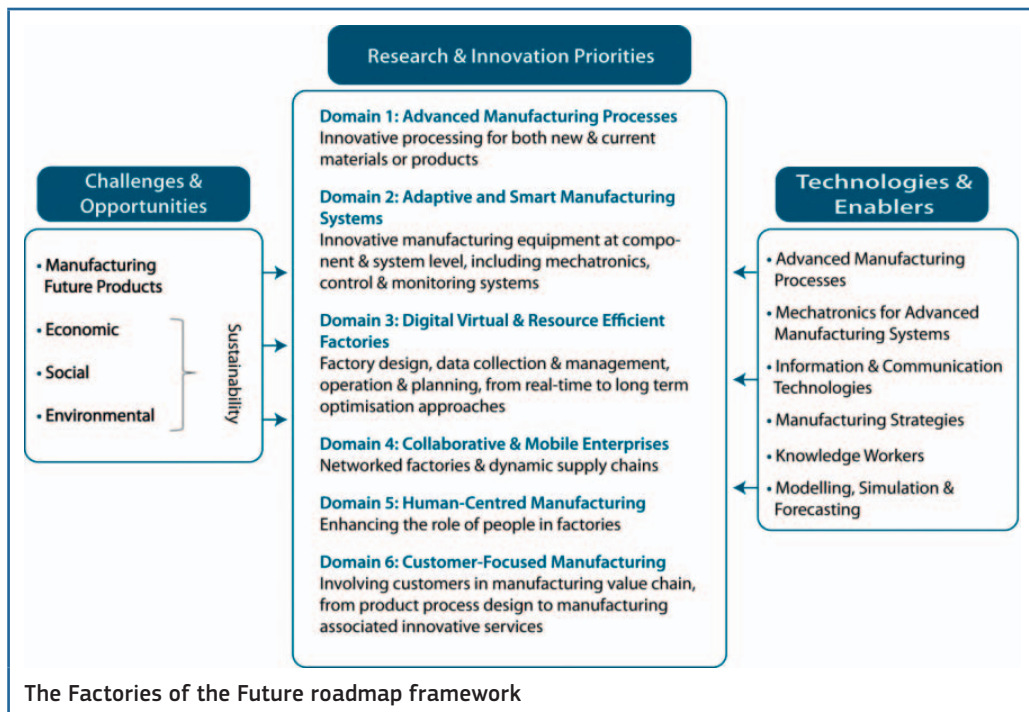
Research & Innovation Priorities

Challenges & Opportunities

• Manufacturing Future Products
• Economic
• Social
• Environmental

Sustainability

Domain 1: Advanced Manufacturing Processes
Innovative processing for both new & current materials or products

Domain 2: Adaptive and Smart Manufacturing Systems
Innovative manufacturing equipment at component & system level, including mechatronics, control & monitoring systems

Domain 3: Digital Virtual & Resource Efficient Factories
Factory design, data collection & management, operation & planning, from real-time to long term optimisation approaches

Domain 4: Collaborative & Mobile Enterprises
Networked factories & dynamic supply chains

Domain 5: Human-Centred Manufacturing
Enhancing the role of people in factories

Domain 6: Customer-Focused Manufacturing
Involving customers in manufacturing value chain, from product process design to manufacturing associated innovative services

Technologies & Enablers

• Advanced Manufacturing Processes
• Mechatronics for Advanced Manufacturing Systems
• Information & Communication Technologies
• Manufacturing Strategies
• Knowledge Workers
• Modelling, Simulation & Forecasting

The Factories of the Future roadmap framework